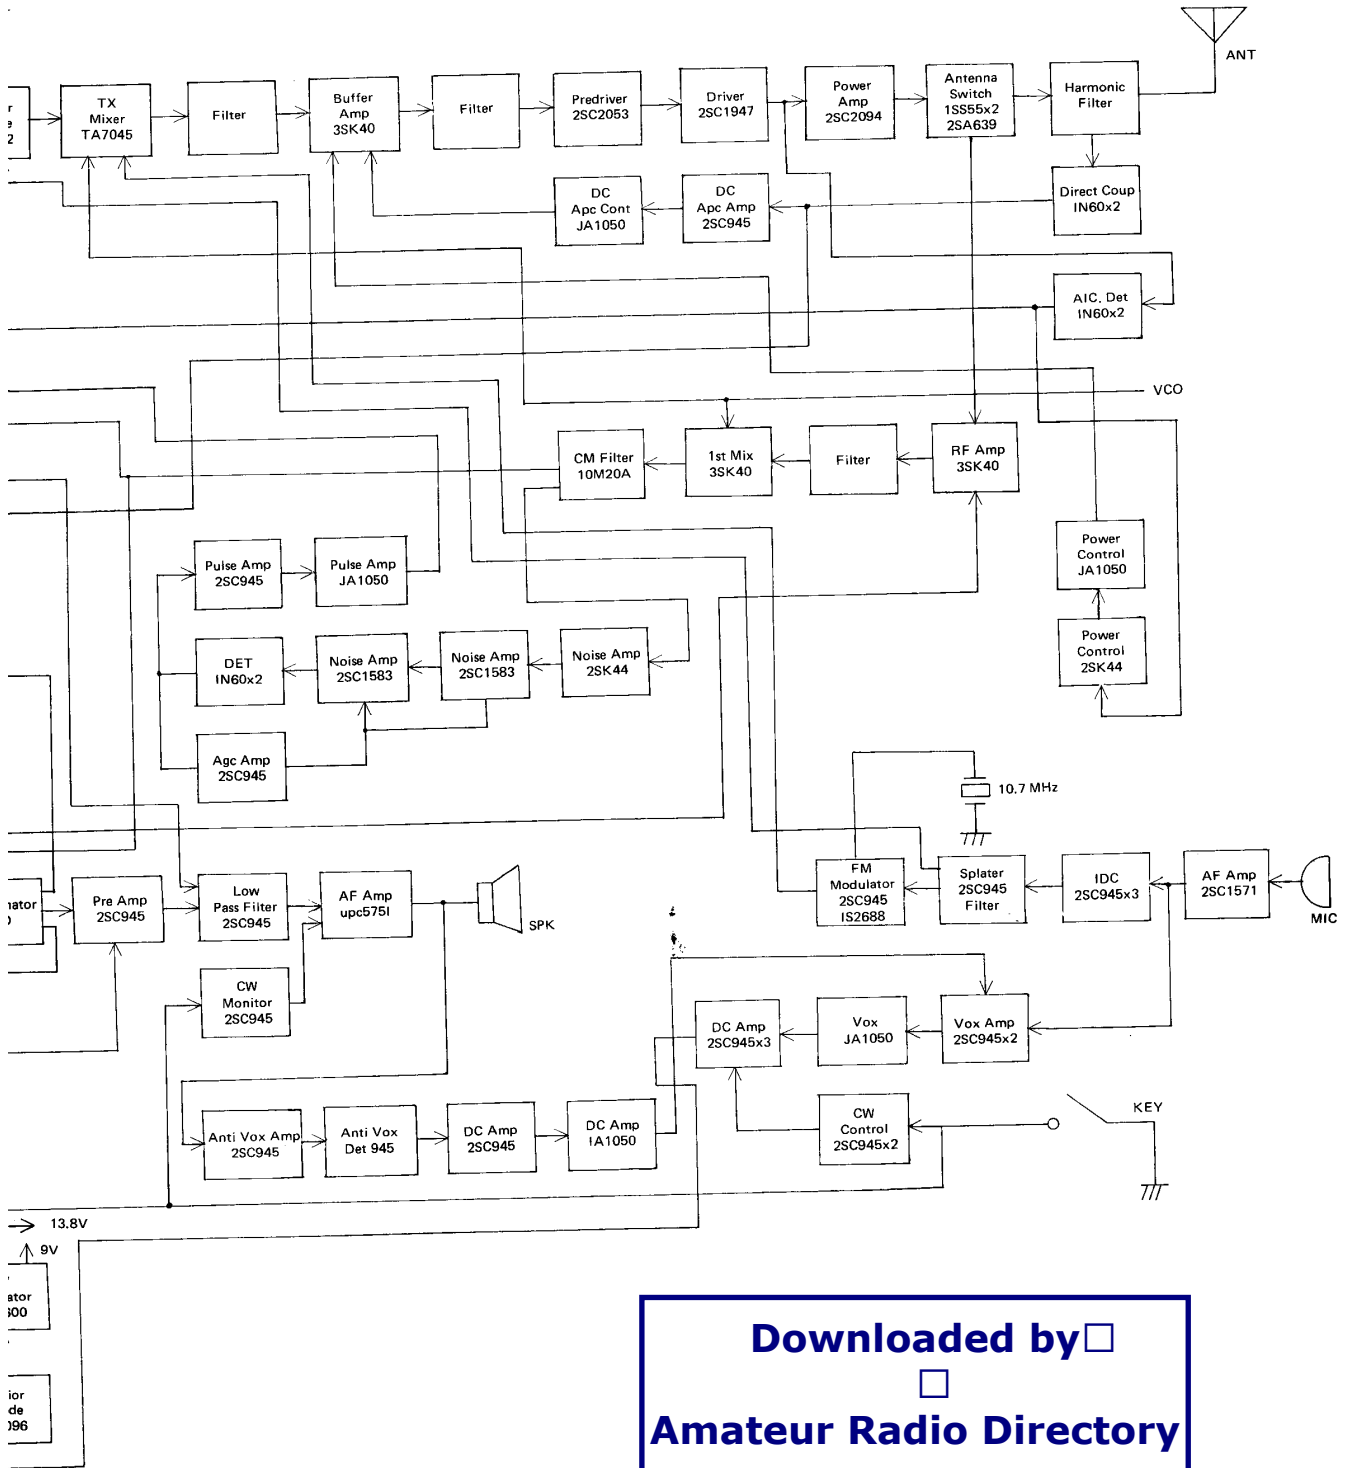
ANT

r
e
2

TX Mixer TA7045

Filter

Buffer Amp 3SK40

Filter

Predriver 2SC2053

Driver 2SC1947

Power Amp 2SC2094

Antenna Switch 1SS55x2 2SA639

Harmonic Filter

DC Apc Cont JA1050

DC Apc Amp 2SC945

Direct Coup IN60x2

AIC. Det IN60x2

VCO

CM Filter 10M20A

1st Mix 3SK40

Filter

RF Amp 3SK40

Pulse Amp 2SC945

Pulse Amp JA1050

Power Control JA1050

DET IN60x2

Noise Amp 2SC1583

Noise Amp 2SC1583

Noise Amp 2SK44

Power Control 2SK44

Agc Amp 2SC945

10.7 MHz

FM Modulator 2SC945 IS2688

Splater 2SC945 Filter

IDC 2SC945x3

AF Amp 2SC1571

MIC

ator
)

Pre Amp 2SC945

Low Pass Filter 2SC945

AF Amp upc575I

SPK

CW Monitor 2SC945

DC Amp 2SC945x3

Vox JA1050

Vox Amp 2SC945x2

KEY

CW Control 2SC945x2

Anti Vox Amp 2SC945

Anti Vox Det 945

DC Amp 2SC945

DC Amp IA1050

13.8V

9V

ator
00

ior
de
96

Downloaded by
Amateur Radio Directory